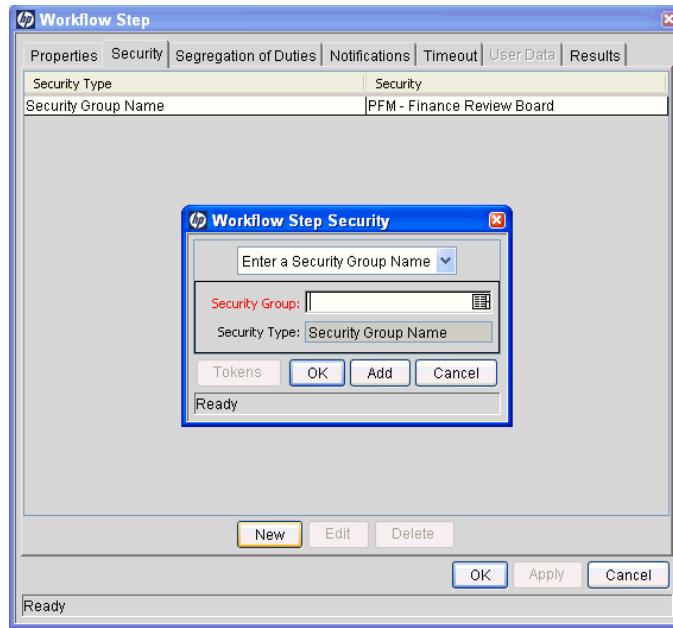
Workflow Step

Properties | Security | Segregation of Duties | Notifications | Timeout | User Data | Results

| Security Type | Security |
|---|---|
| Security Group Name | PFM - Finance Review Board |

Workflow Step Security

Enter a Security Group Name

Security Group:

Security Type: Security Group Name

Tokens OK Add Cancel

Ready

New Edit Delete

OK Apply Cancel

Ready